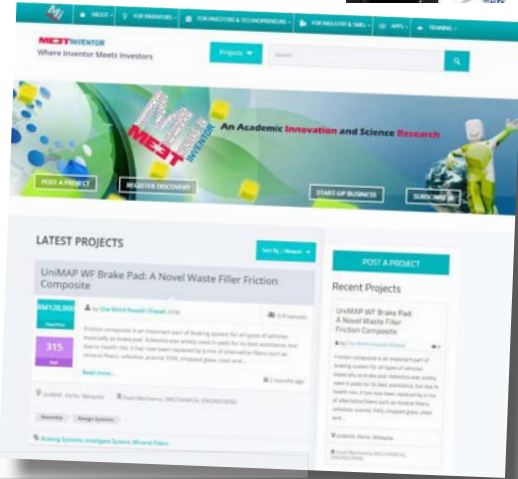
ABOUT FOR INVENTORS FOR INVESTORS & TECHNOPRENEURS FOR INDUSTRY & SMEs APPS TRAINING

MEETINVENTOR
Where Inventor Meets Investors

Projects Search

MEET INVENTOR
An Academic Innovation and Science Research

POST A PROJECT REGISTER DISCOVERY START-UP BUSINESS SUBSCRIBE

LATEST PROJECTS

Sort By: Newest

UniMAP WF Brake Pad: A Novel Waste Filler Friction Composite

RM120,000

315

by Che Mohd Ruzaidi Ghazali 3 Proposals

Friction composite is an important part of braking system for all types of vehicles, especially as brake pad. Asbestos was widely used in pads for its best assistance, but due to health risk, it has now been replaced by a mix of alternative fibers such as mineral fibers, cellulose, aramid, PAN, chopped glass, steel and...

Read more...

2 months ago

UniMAP, Perlis, Malaysia Fluid Mechanics, MECHANICAL ENGINEERING

Assembly Design Systems

Braking Systems, Intelligent System, Mineral Fibers

POST A PROJECT

Recent Projects

UniMAP WF Brake Pad: A Novel Waste Filler Friction Composite

by Che Mohd Ruzaidi Ghazali

Friction composite is an important part of braking system for all types of vehicles, especially as brake pad. Asbestos was widely used in pads for its best assistance, but due to health risk, it has now been replaced by a mix of alternative fibers such as mineral fibers, cellulose, aramid, PAN, chopped glass, steel and...

UniMAP, Perlis, Malaysia

Fluid Mechanics, MECHANICAL ENGINEERING